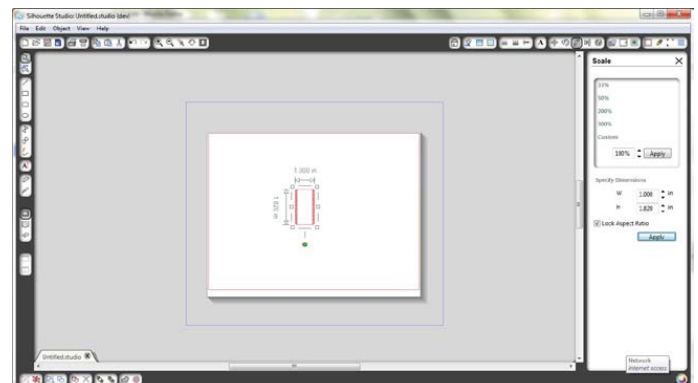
Silhouette Studio: Untitled.studio (dev)

File Edit Object View Help

Scale

33%

50%

200%

300%

Custom

100% Apply

Specify Dimensions

W 1.000 in

H 1.829 in

Lock Aspect Ratio

Apply

1.000 in

1.829 in

Untitled.studio

Network
Internet access